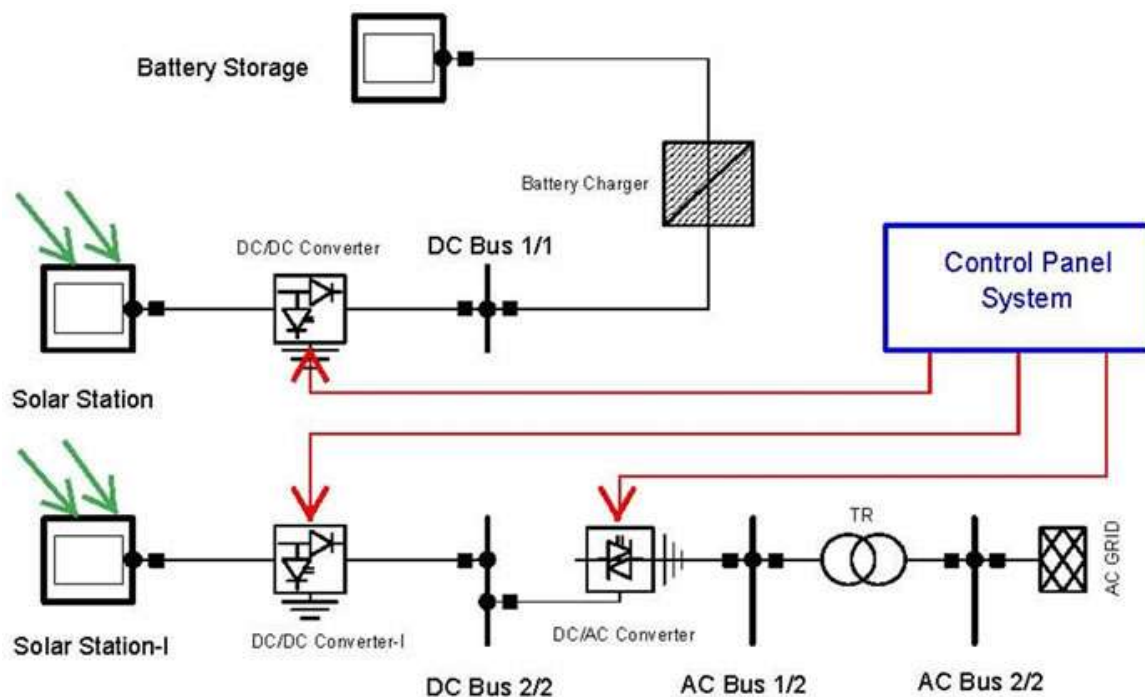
Battery Storage

Battery Charger

DC/DC Converter

DC Bus 1/1

Control Panel System

Solar Station

TR

AC GRID

Solar Station-I

DC/DC Converter-I

DC/AC Converter

DC Bus 2/2

AC Bus 1/2

AC Bus 2/2